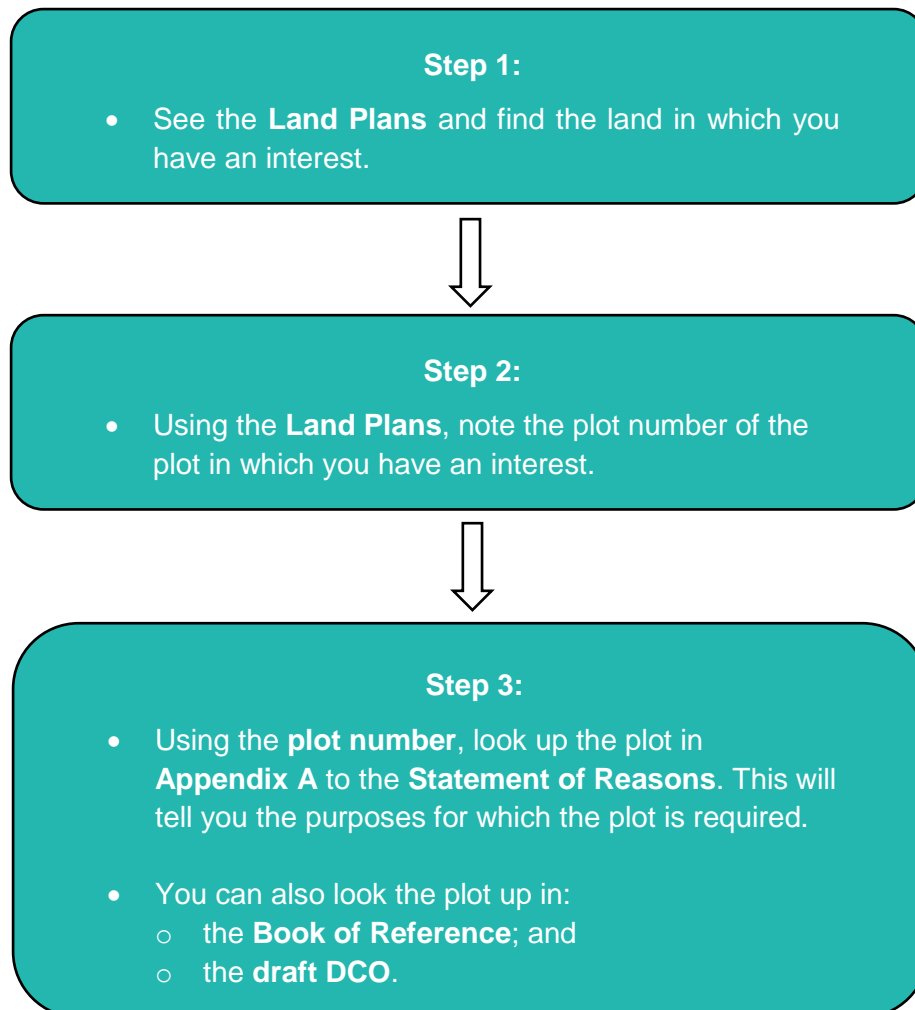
Step 1:

- See the Land Plans and find the land in which you have an interest.

Step 2:

- Using the Land Plans, note the plot number of the plot in which you have an interest.

Step 3:

- Using the plot number, look up the plot in Appendix A to the Statement of Reasons. This will tell you the purposes for which the plot is required.

- You can also look the plot up in:
  - the Book of Reference; and
  - the draft DCO.